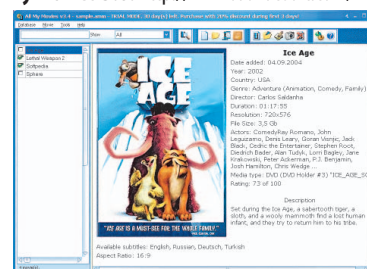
All My Movies v.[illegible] - sample.amm - TRIAL MODE: 30 day(s) left. Purchase with 25% discount during first 3 days!

Database Movie Tools Help

View: All

Lethal Weapon 2
Softpedia
Sphere

ICE AGE

"ICE AGE IS A MUST-SEE FOR THE WHOLE FAMILY!"

Ice Age

Date added: 04.09.2004
Year: 2002
Country: USA
Genre: Adventure (Animation, Comedy, Family)
Director: Carlos Saldanha
Duration: 01:17:55
Resolution: 720x576
File Size: 3,5 Gb
Actors: ComedyRay Romano, John Leguizamo, Denis Leary, Goran Visnjic, Jack Black, Cedric the Entertainer, Stephen Root, Diedrich Bader, Alan Tudyk, Lorri Bagley, Jane Krakowski, Peter Ackerman, P.J. Benjamin, Josh Hamilton, Chris Wedge ...
Media type: DVD (DVD Holder #3) "ICE_AGE_SO
Rating: 73 of 100

Description

Set during the Ice Age, a sabertooth tiger, a sloth, and a wooly mammoth find a lost human infant, and they try to return him to his tribe.

Available subtitles: English, Russian, Deutsch, Turkish
Aspect Ratio: 16:9